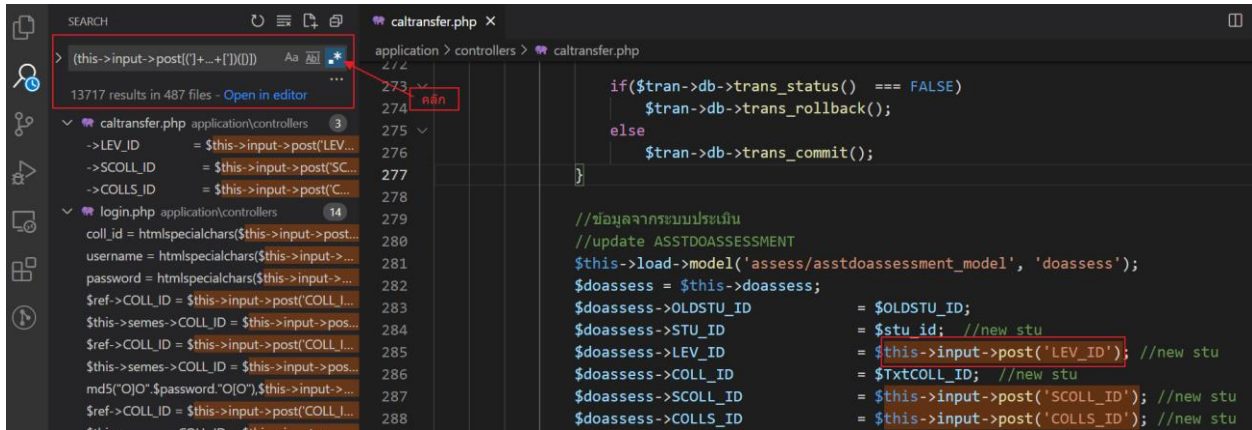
SEARCH

(this->input->post[(']+...+[')]([])) Aa ab .*

13717 results in 487 files - Open in editor

caltransfer.php application\controllers 3
->LEV_ID = $this->input->post('LEV...
->SCOLL_ID = $this->input->post('SC...
->COLLS_ID = $this->input->post('C...
login.php application\controllers 14
coll_id = htmlspecialchars($this->input->post...
username = htmlspecialchars($this->input->...
password = htmlspecialchars($this->input->...
$ref->COLL_ID = $this->input->post('COLL_I...
$this->semes->COLL_ID = $this->input->pos...
$ref->COLL_ID = $this->input->post('COLL_I...
$this->semes->COLL_ID = $this->input->pos...
md5("O]O".$password."O[O"),$this->input->...
$ref->COLL_ID = $this->input->post('COLL_I...

caltransfer.php ×

application > controllers > caltransfer.php

คลิก

272
273 if($tran->db->trans_status() === FALSE)
274 $tran->db->trans_rollback();
275 else
276 $tran->db->trans_commit();
277 }
278
279 //ข้อมูลจากระบบประเมิน
280 //update ASSTDOASSESSMENT
281 $this->load->model('assess/asstdoassessment_model', 'doassess');
282 $doassess = $this->doassess;
283 $doassess->OLDSTU_ID = $OLDSTU_ID;
284 $doassess->STU_ID = $stu_id; //new stu
285 $doassess->LEV_ID = $this->input->post('LEV_ID'); //new stu
286 $doassess->COLL_ID = $TxtCOLL_ID; //new stu
287 $doassess->SCOLL_ID = $this->input->post('SCOLL_ID'); //new stu
288 $doassess->COLLS_ID = $this->input->post('COLLS_ID'); //new stu